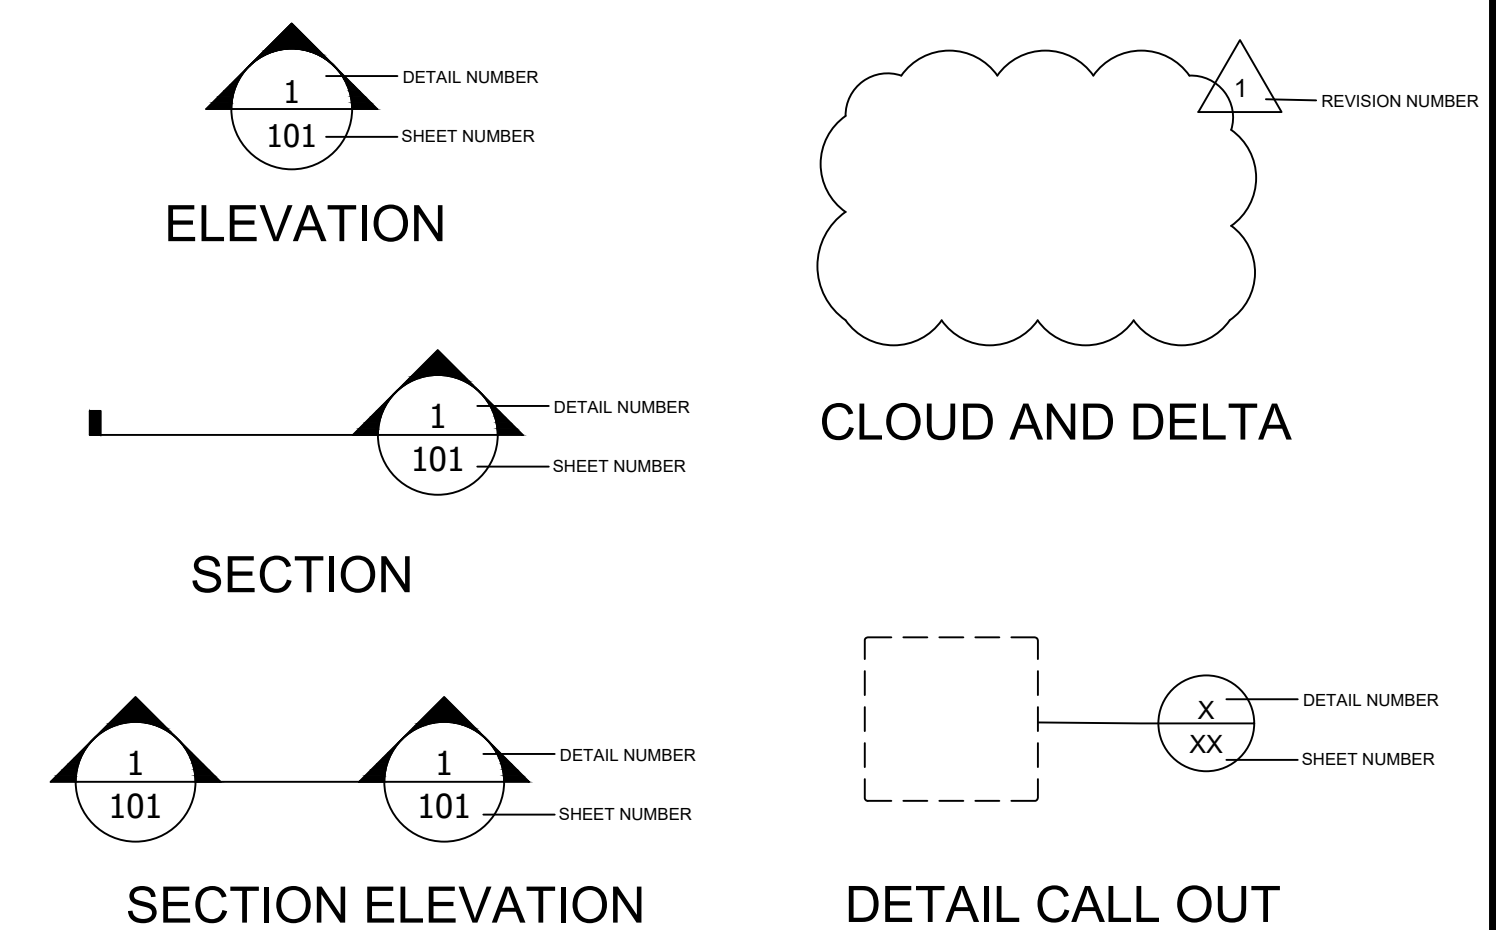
1
DETAIL NUMBER
101
SHEET NUMBER

ELEVATION

1
REVISION NUMBER

1
DETAIL NUMBER
101
SHEET NUMBER

CLOUD AND DELTA

SECTION

X
DETAIL NUMBER
XX
SHEET NUMBER

1
101
1
DETAIL NUMBER
101
SHEET NUMBER

SECTION ELEVATION

DETAIL CALL OUT